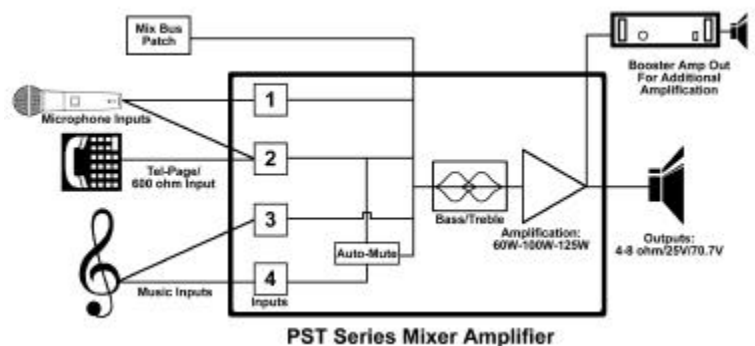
Mix Bus Patch

Booster Amp Out For Additional Amplification

Microphone Inputs

1

2

Tel-Page/ 600 ohm Input

3

4

Inputs

Auto-Mute

Bass/Treble

Amplification: 60W-100W-125W

Outputs: 4-8 ohm/25V/70.7V

Music Inputs

PST Series Mixer Amplifier